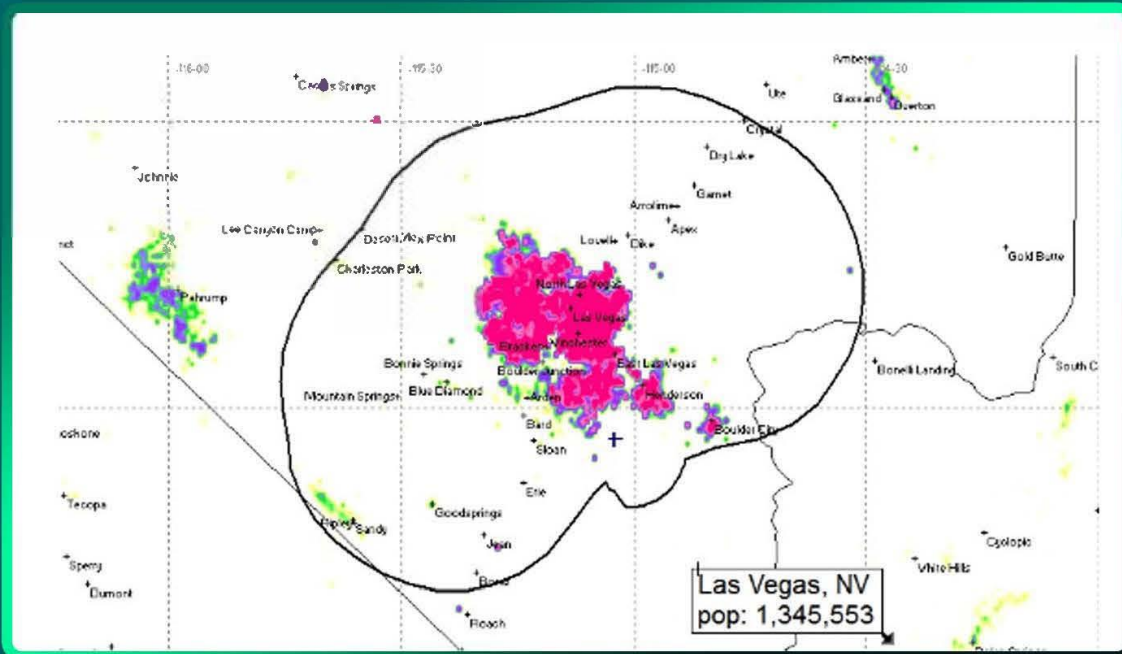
-116.00
-115.30
-115.00
-114.30
Cactus Springs
Amberly
Ute
Glassland
Overton
Crystal
Dry Lake
Johnnie
Garnet
Arrolime
Apex
Lee Canyon Camp
Desert View Point
Lovell
Dike
Gold Butte
nt
Charleston Park
Pahrump
North Las Vegas
Las Vegas
Bracken
Winchester
Bonnie Springs
East Las Vegas
Bonelli Landing
South C
Blue Diamond
Boulder Junction
Mountain Springs
Arden
Henderson
Boulder City
oshone
Bird
Sloan
Erie
Tecopa
Sandy
Goodsprings
Cyclopic
Jean
Sperry
White Hills
Dumont
Borax
Roach
Las Vegas, NV
pop: 1,345,553